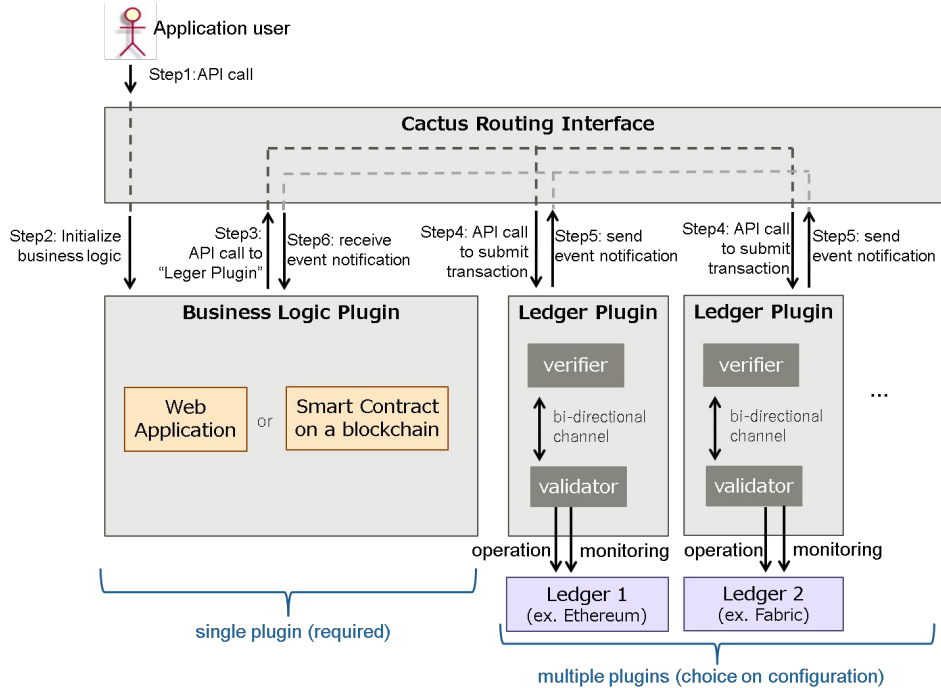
Application user

Step1:API call

Cactus Routing Interface

Step2: Initialize business logic

Step3: API call to "Leger Plugin"

Step6: receive event notification

Step4: API call to submit transaction

Step5: send event notification

Step4: API call to submit transaction

Step5: send event notification

Business Logic Plugin

Web Application

or

Smart Contract on a blockchain

Ledger Plugin

verifier

bi-directional channel

validator

Ledger Plugin

verifier

bi-directional channel

validator

...

operation

monitoring

operation

monitoring

Ledger 1 (ex. Ethereum)

Ledger 2 (ex. Fabric)

single plugin (required)

multiple plugins (choice on configuration)